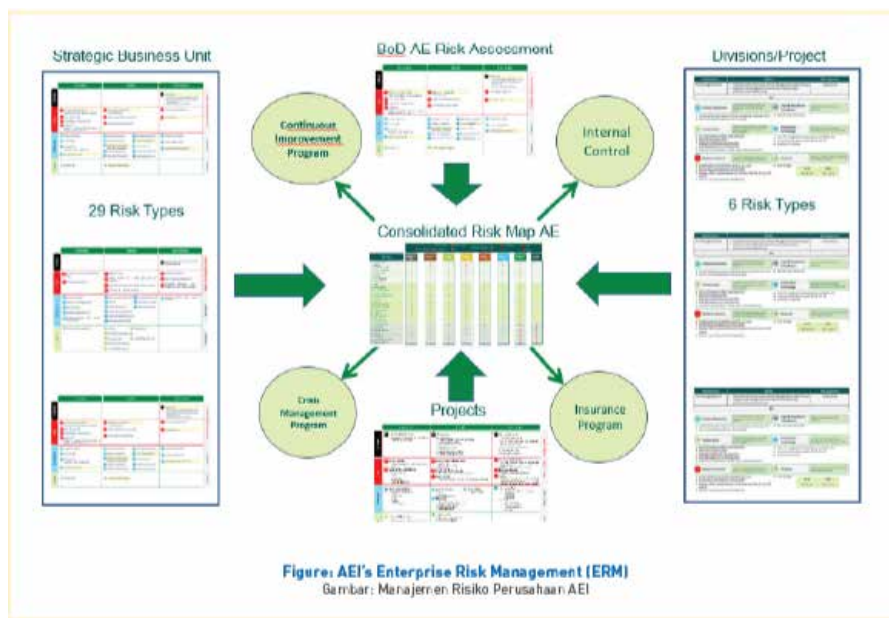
Strategic Business Unit

29 Risk Types

BoD AE Risk Assessment

Continuous Improvement Program

Internal Control

Consolidated Risk Map AE

Crisis Management Program

Projects

Insurance Program

Divisions/Project

6 Risk Types

Figure: AEI's Enterprise Risk Management (ERM)
Gambar: Manajemen Risiko Perusahaan AEI